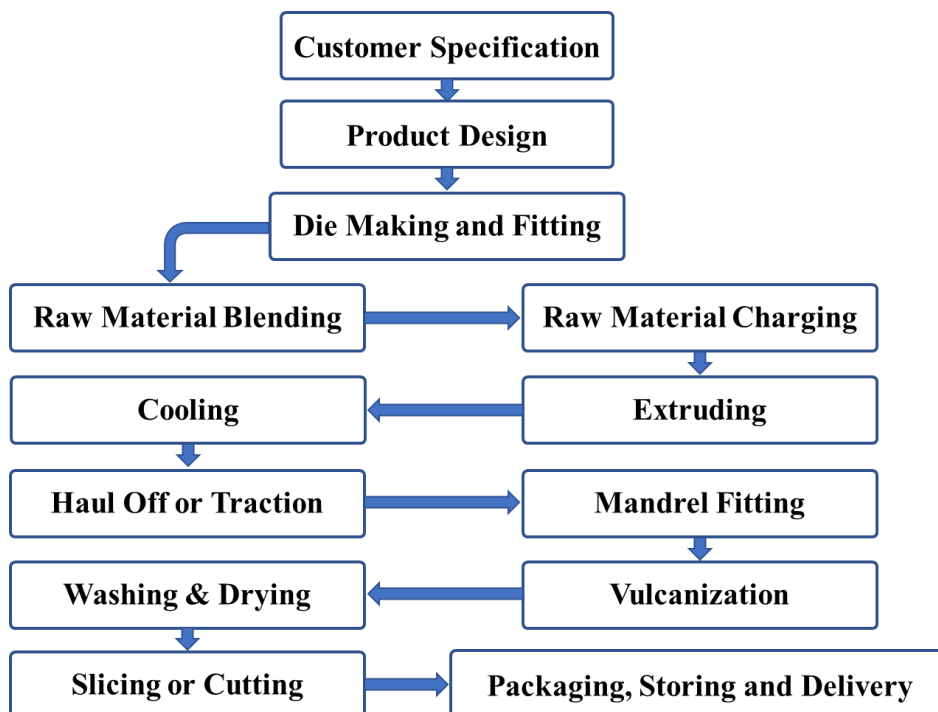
Customer Specification

Product Design

Die Making and Fitting

Raw Material Blending

Raw Material Charging

Extruding

Cooling

Haul Off or Traction

Mandrel Fitting

Vulcanization

Washing & Drying

Slicing or Cutting

Packaging, Storing and Delivery